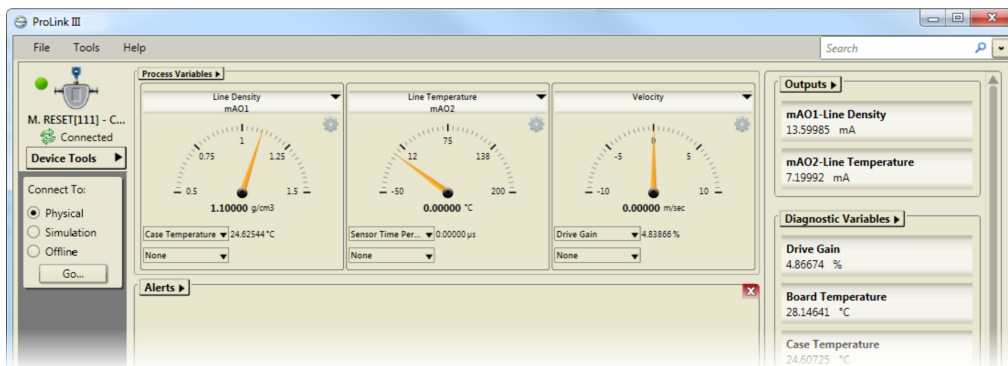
ProLink III

File Tools Help

Search

M. RESET[111] - C...
Connected
Device Tools

Connect To:
Physical
Simulation
Offline
Go...

Process Variables

Line Density
mAO1
0.5
0.75
1
1.25
1.5
1.10000 g/cm3
Case Temperature 24.62544 °C
None

Line Temperature
mAO2
-50
12
75
138
200
0.00000 °C
Sensor Time Per... 0.00000 µs
None

Velocity
-10
-5
0
5
10
0.00000 m/sec
Drive Gain 4.83866 %
None

Alerts

Outputs

mAO1-Line Density
13.59985 mA

mAO2-Line Temperature
7.19992 mA

Diagnostic Variables

Drive Gain
4.86674 %

Board Temperature
28.14641 °C

Case Temperature
24.60725 °C